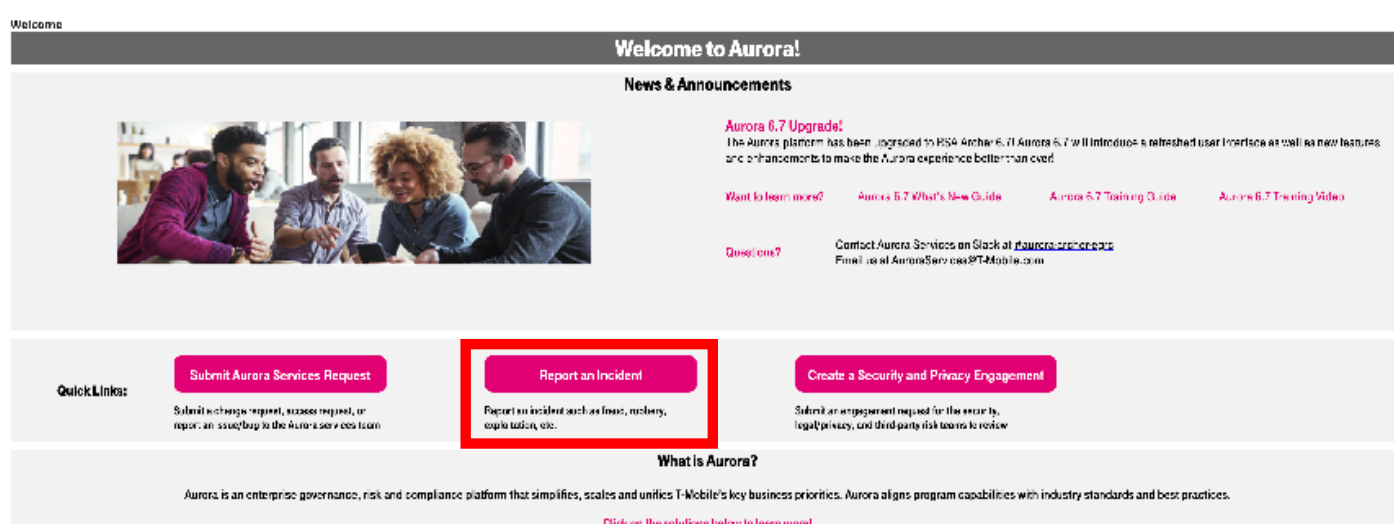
Welcome

Welcome to Aurora!

News & Announcements

Aurora 6.7 Upgrade!
The Aurora platform has been upgraded to RSA Archer 6.7! Aurora 6.7 will introduce a refreshed user interface as well as new features and enhancements to make the Aurora experience better than ever!

Want to learn more? Aurora 6.7 What's New Guide Aurora 6.7 Training Guide Aurora 6.7 Training Video

Questions? Contact Aurora Services on Slack at #aurora-archer-grc
Email us at AuroraServices@T-Mobile.com

Quick Links:

Submit Aurora Services Request
Submit a change request, access request, or report an issue/bug to the Aurora services team

Report an Incident
Report an incident such as fraud, robbery, exploitation, etc.

Create a Security and Privacy Engagement
Submit an engagement request for the security, legal/privacy, and third-party risk teams to review

What is Aurora?

Aurora is an enterprise governance, risk and compliance platform that simplifies, scales and unifies T-Mobile's key business priorities. Aurora aligns program capabilities with industry standards and best practices.

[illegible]